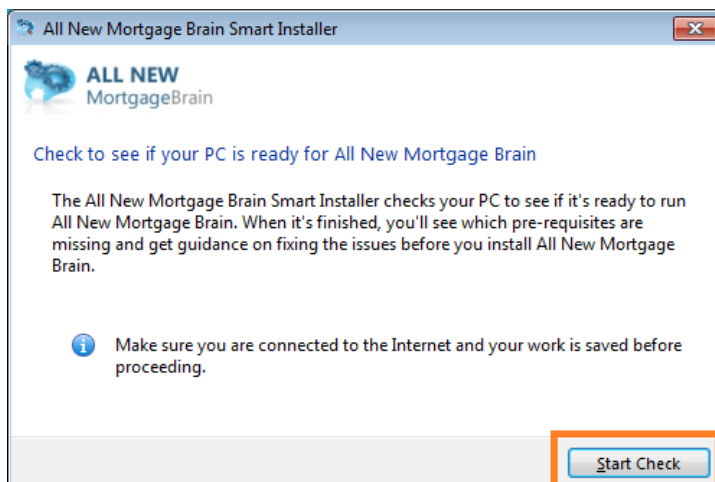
All New Mortgage Brain Smart Installer

ALL NEW
MortgageBrain

Check to see if your PC is ready for All New Mortgage Brain

The All New Mortgage Brain Smart Installer checks your PC to see if it's ready to run All New Mortgage Brain. When it's finished, you'll see which pre-requisites are missing and get guidance on fixing the issues before you install All New Mortgage Brain.

Make sure you are connected to the Internet and your work is saved before proceeding.

Start Check